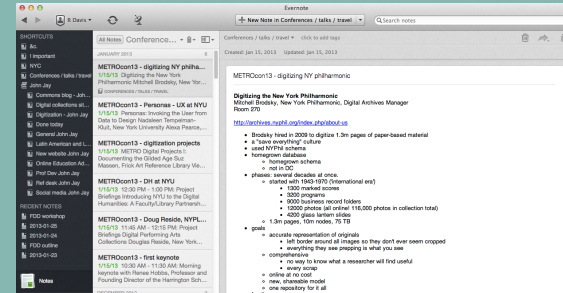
Evernote

B Davis

+ New Note in Conferences / talks / travel

Search notes

SHORTCUTS
&c.
! Important
NYC
Conferences / talks / travel
John Jay
Commons blog - John J
Digital collections at...
Digitization - John Jay
Done today
General John Jay
Latin American and L...
New website John Jay
Online Education Ad...
Prof Dev John Jay
Ref desk John Jay
Social media John Jay

RECENT NOTES
FDD workshop
2013-01-25
2013-01-24
FDD outline
2013-01-23

Notes

All Notes | Conference...

JANUARY 2013

METROcon13 - digitizing NY philha...
1/15/13 Digitizing the New York Philharmonic Mitchell Brodsky, New Yor...
CONFERENCES / TALKS / TRAVEL

METROcon13 - Personas - UX at NYU
1/15/13 Personas: Invoking the User from Data to Design Nadaleen Tempelman-Kluit, New York University Alexa Pearce,...

METROcon13 - digitization projects
1/15/13 METRO Digital Projects: Documenting the Gilded Age Suz Massen, Frick Art Reference Library We...

METROcon13 - DH at NYU
1/15/13 12:30 PM - 1:00 PM: Project Briefings Introducing NYU to the Digital Humanities: A Faculty/Library Partnersh...

METROcon13 - Doug Reside, NYPL...
1/15/13 1:45 PM - 2:15 PM: Project Briefings Digital Performing Arts Collections Douglas Reside, New York...

METROcon13 - first keynote
1/15/13 Remember to name things Morning keynote with Renee Hobbs, Professor and Founding Director of the Harrington Sch...

Conferences / talks / travel | click to add tags

Created: Jan 15, 2013   Updated: Jan 15, 2013

METROcon13 - digitizing NY philharmonic

Digitizing the New York Philharmonic
Mitchell Brodsky, New York Philharmonic, Digital Archives Manager
Room 270

http://archives.nyphil.org/index.php/about-us

• Brodsky hired in 2009 to digitize 1.3m pages of paper-based material
• a "save everything" culture
• used NYPhil schema
• homegrown database
  ◦ homegrown schema
  ◦ not in DC
• phases: several decades at once.
  ◦ started with 1943-1970 ('international era')
    ▪ 1300 marked scores
    ▪ 3200 programs
    ▪ 9000 business record folders
    ▪ 12000 photos (all online (still 70000 photos in collection total)
    ▪ 4200 glass lantern slides
  ◦ 1.3m pages, 10m nodes, 75 TB
• goals
  ◦ accurate representation of originals
    ▪ left border around all images so they don't ever seem cropped
    ▪ everything they see prepping is what you see
  ◦ comprehensive
    ▪ no way to know what a researcher will find useful
    ▪ every scrap
  ◦ online at no cost
  ◦ new, shareable model
  ◦ one repository for it all